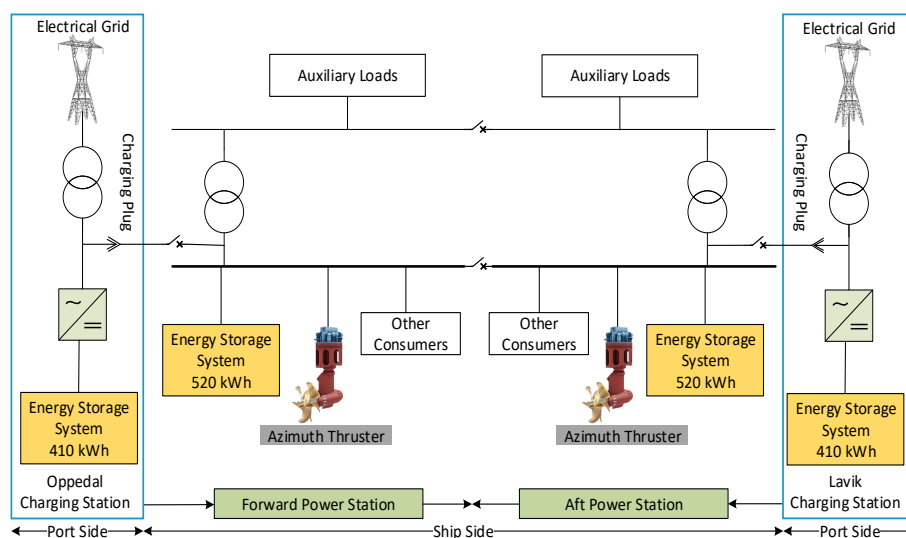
Electrical Grid

Charging Plug

Auxiliary Loads

Auxiliary Loads

Electrical Grid

Charging Plug

~
=

Energy Storage System 410 kWh

Oppedal Charging Station

Energy Storage System 520 kWh

Azimuth Thruster

Other Consumers

Other Consumers

Azimuth Thruster

Energy Storage System 520 kWh

~
=

Energy Storage System 410 kWh

Lavik Charging Station

Forward Power Station

Aft Power Station

Port Side

Ship Side

Port Side